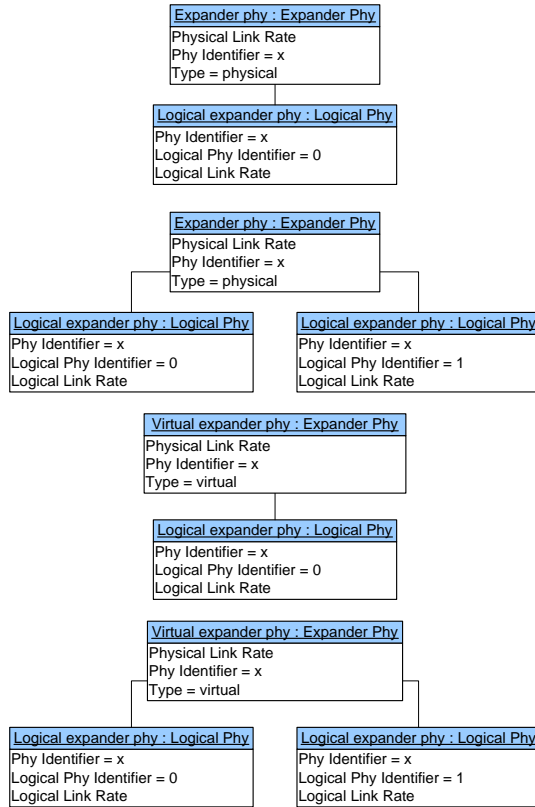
Expander phy : Expander Phy
Physical Link Rate
Phy Identifier = x
Type = physical

Logical expander phy : Logical Phy
Phy Identifier = x
Logical Phy Identifier = 0
Logical Link Rate

Expander phy : Expander Phy
Physical Link Rate
Phy Identifier = x
Type = physical

Logical expander phy : Logical Phy
Phy Identifier = x
Logical Phy Identifier = 0
Logical Link Rate

Logical expander phy : Logical Phy
Phy Identifier = x
Logical Phy Identifier = 1
Logical Link Rate

Virtual expander phy : Expander Phy
Physical Link Rate
Phy Identifier = x
Type = virtual

Logical expander phy : Logical Phy
Phy Identifier = x
Logical Phy Identifier = 0
Logical Link Rate

Virtual expander phy : Expander Phy
Physical Link Rate
Phy Identifier = x
Type = virtual

Logical expander phy : Logical Phy
Phy Identifier = x
Logical Phy Identifier = 0
Logical Link Rate

Logical expander phy : Logical Phy
Phy Identifier = x
Logical Phy Identifier = 1
Logical Link Rate